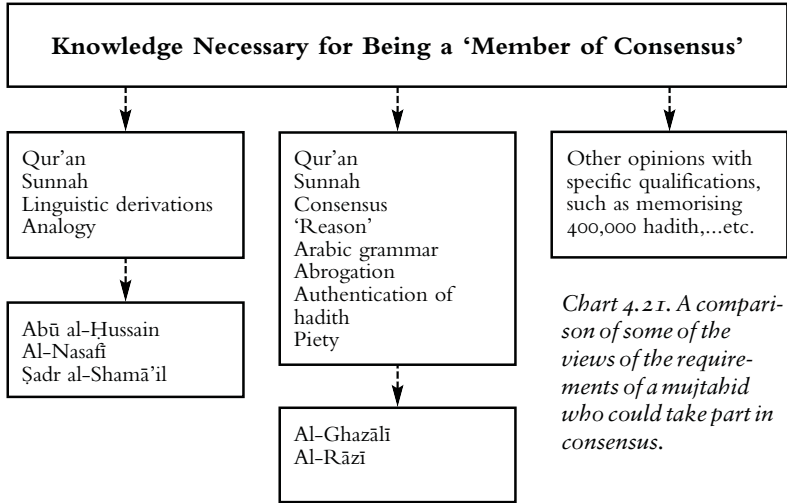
Knowledge Necessary for Being a 'Member of Consensus'

Qur'an
Sunnah
Linguistic derivations
Analogy

Abū al-Ḥussain
Al-Nasafī
Ṣadr al-Shamā'il

Qur'an
Sunnah
Consensus
'Reason'
Arabic grammar
Abrogation
Authentication of hadith
Piety

Al-Ghazālī
Al-Rāzī

Other opinions with specific qualifications, such as memorising 400,000 hadith,...etc.

Chart 4.21. A comparison of some of the views of the requirements of a mujtahid who could take part in consensus.